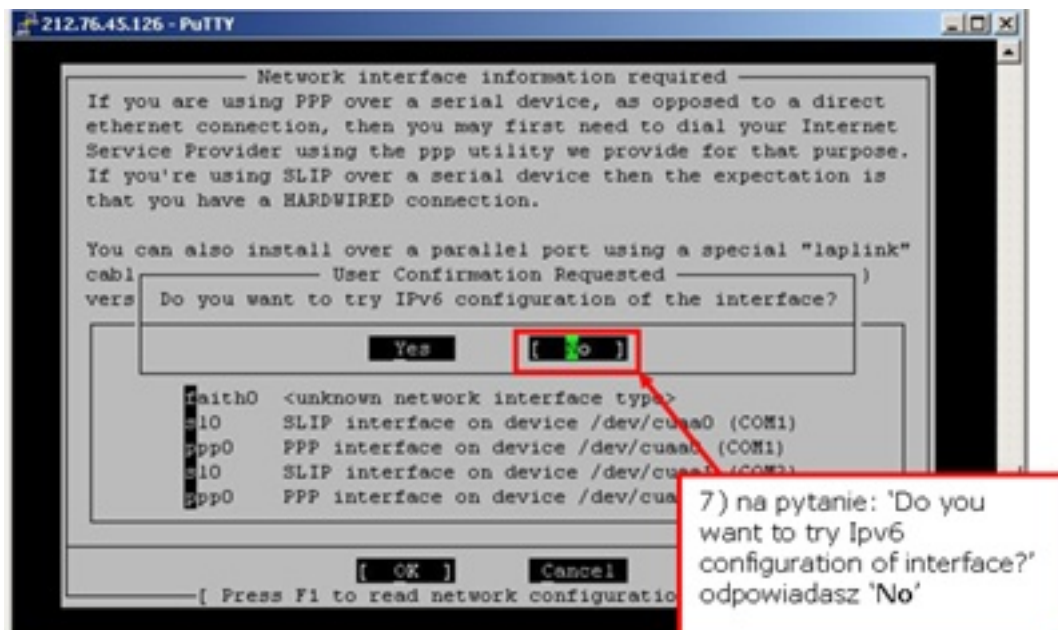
212.76.45.126 - PuTTY

Network interface information required
If you are using PPP over a serial device, as opposed to a direct ethernet connection, then you may first need to dial your Internet Service Provider using the ppp utility we provide for that purpose. If you're using SLIP over a serial device then the expectation is that you have a HARDWIRED connection.

You can also install over a parallel port using a special "laplink" cabl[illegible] )
vers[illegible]

User Confirmation Requested
Do you want to try IPv6 configuration of the interface?

Yes [ No ]

faith0 <unknown network interface type>
sl0 SLIP interface on device /dev/cuaa0 (COM1)
ppp0 PPP interface on device /dev/cuaa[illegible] (COM1)
sl0 SLIP interface on device /dev/cua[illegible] (COM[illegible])
ppp0 PPP interface on device /dev/cua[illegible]

[ OK ] Cancel
[ Press F1 to read network configuratio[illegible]

7) na pytanie: 'Do you want to try Ipv6 configuration of interface?' odpowiadasz 'No'